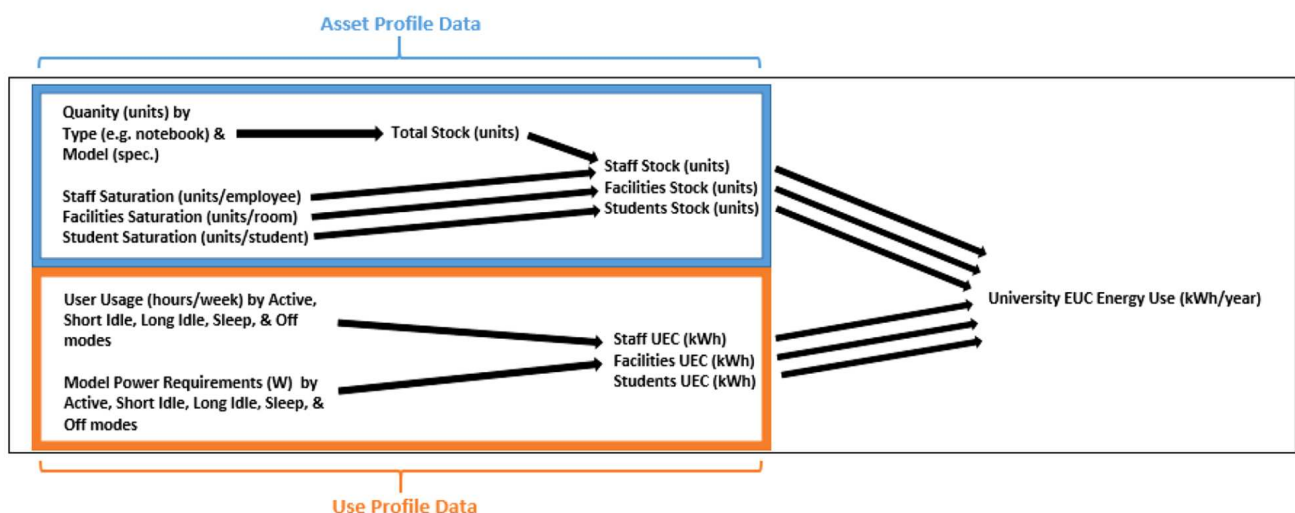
Asset Profile Data

Quanity (units) by Type (e.g. notebook) & Model (spec.)

Total Stock (units)

Staff Saturation (units/employee)
Facilities Saturation (units/room)
Student Saturation (units/student)

Staff Stock (units)
Facilities Stock (units)
Students Stock (units)

User Usage (hours/week) by Active, Short Idle, Long Idle, Sleep, & Off modes

Model Power Requirements (W) by Active, Short Idle, Long Idle, Sleep, & Off modes

Staff UEC (kWh)
Facilities UEC (kWh)
Students UEC (kWh)

University EUC Energy Use (kWh/year)

Use Profile Data